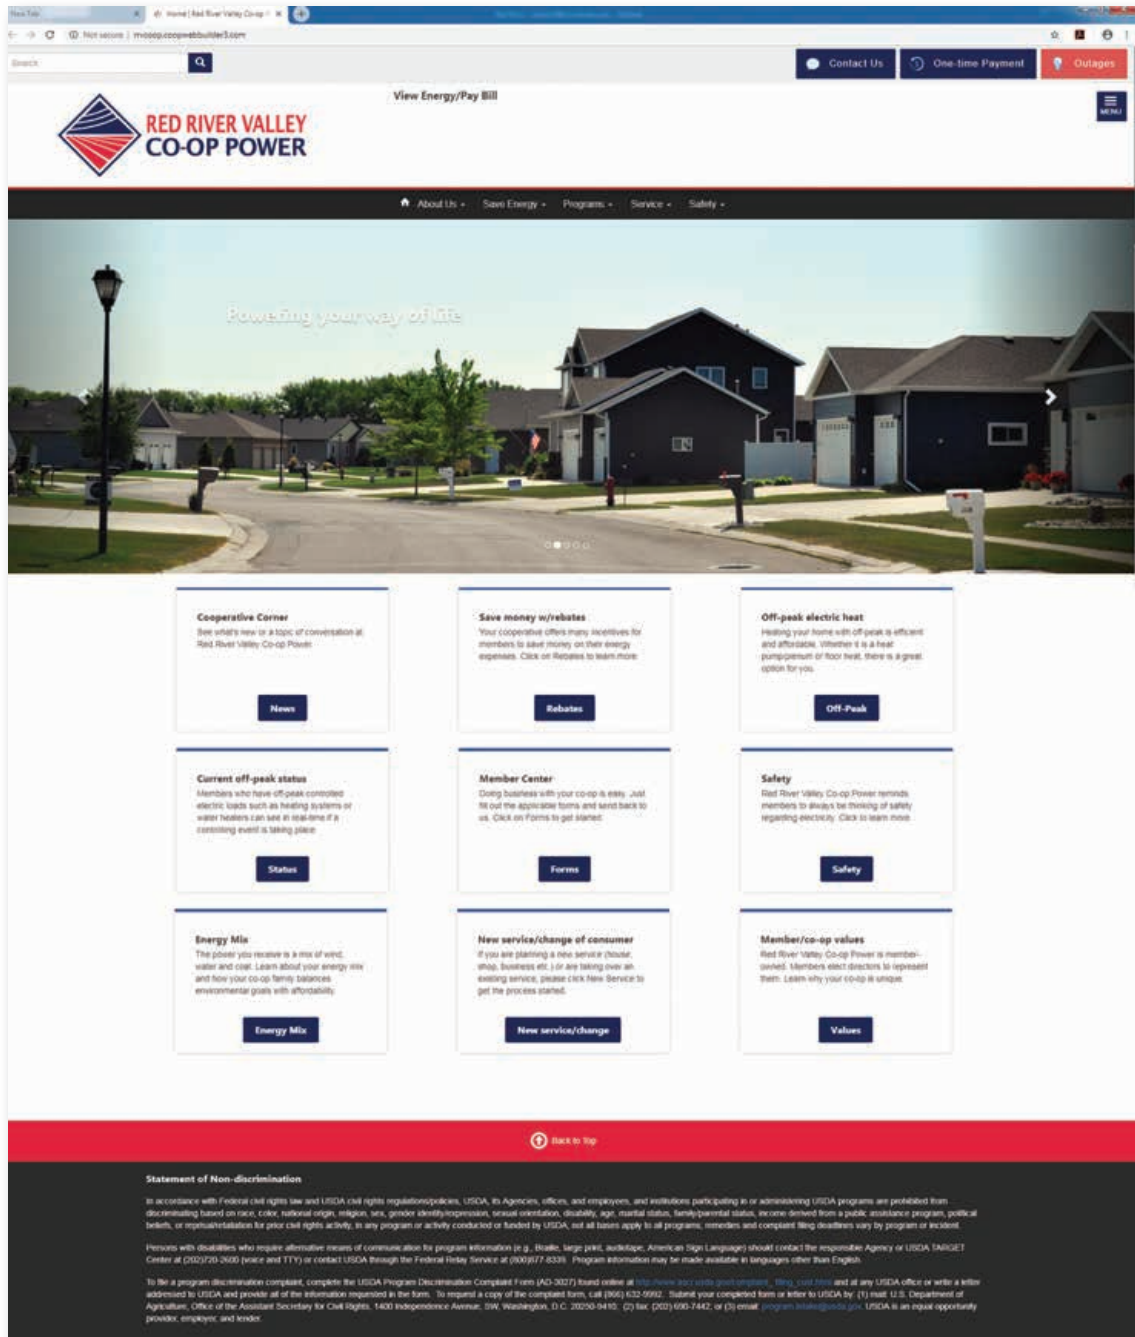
New Tab
Home | Red River Valley Co-op

Not secure | rrvcoop.coopwebbuilder3.com

Search

Contact Us
One-time Payment
Outages

View Energy/Pay Bill

RED RIVER VALLEY
CO-OP POWER

MENU

About Us · Save Energy · Programs · Service · Safety ·

Powering your way of life

Cooperative Corner
See what's new or a topic of conversation at Red River Valley Co-op Power.
News

Save money w/rebates
Your cooperative offers many incentives for members to save money on their energy expenses. Click on Rebates to learn more.
Rebates

Off-peak electric heat
Heating your home with off-peak is efficient and affordable. Whether it is a heat pump/plenum or floor heat, there is a great option for you.
Off-Peak

Current off-peak status
Members who have off-peak controlled electric loads such as heating systems or water heaters can see in real-time if a controlling event is taking place.
Status

Member Center
Doing business with your co-op is easy. Just fill out the applicable forms and send back to us. Click on Forms to get started.
Forms

Safety
Red River Valley Co-op Power reminds members to always be thinking of safety regarding electricity. Click to learn more.
Safety

Energy Mix
The power you receive is a mix of wind, water and coal. Learn about your energy mix and how your co-op family balances environmental goals with affordability.
Energy Mix

New service/change of consumer
If you are planning a new service (house, shop, business etc.) or are taking over an existing service, please click New Service to get the process started.
New service/change

Member/co-op values
Red River Valley Co-op Power is member-owned. Members elect directors to represent them. Learn why your co-op is unique.
Values

Back to Top

Statement of Non-discrimination

In accordance with Federal civil rights law and USDA civil rights regulations/policies, USDA, its Agencies, offices, and employees, and institutions participating in or administering USDA programs are prohibited from discriminating based on race, color, national origin, religion, sex, gender identity/expression, sexual orientation, disability, age, marital status, family/parental status, income derived from a public assistance program, political beliefs, or reprisal/retaliation for prior civil rights activity, in any program or activity conducted or funded by USDA, not all bases apply to all programs; remedies and complaint filing deadlines vary by program or incident.

Persons with disabilities who require alternative means of communication for program information (e.g., Braille, large print, audiotape, American Sign Language) should contact the responsible Agency or USDA TARGET Center at (202)720-2600 (voice and TTY) or contact USDA through the Federal Relay Service at (800)877-8339. Program information may be made available in languages other than English.

To file a program discrimination complaint, complete the USDA Program Discrimination Complaint Form (AD-3027) found online at http://www.ascr.usda.gov/complaint_filing_cust.html and at any USDA office or write a letter addressed to USDA and provide all of the information requested in the form. To request a copy of the complaint form, call (866) 632-9992. Submit your completed form or letter to USDA by: (1) mail: U.S. Department of Agriculture, Office of the Assistant Secretary for Civil Rights, 1400 Independence Avenue, SW, Washington, D.C. 20250-9410; (2) fax: (202) 690-7442; or (3) email: program.intake@usda.gov. USDA is an equal opportunity provider, employer, and lender.